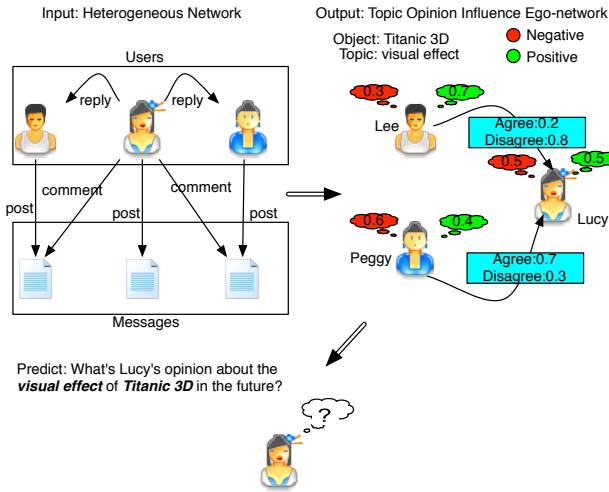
Input: Heterogeneous Network

Users

reply

reply

comment

comment

post

post

post

Messages

Output: Topic Opinion Influence Ego-network

Object: Titanic 3D
Topic: visual effect

Negative

Positive

0.3

0.7

Lee

Agree:0.2
Disagree:0.8

0.5

0.5

Lucy

0.6

0.4

Peggy

Agree:0.7
Disagree:0.3

Predict: What's Lucy's opinion about the ***visual effect*** of ***Titanic 3D*** in the future?

?